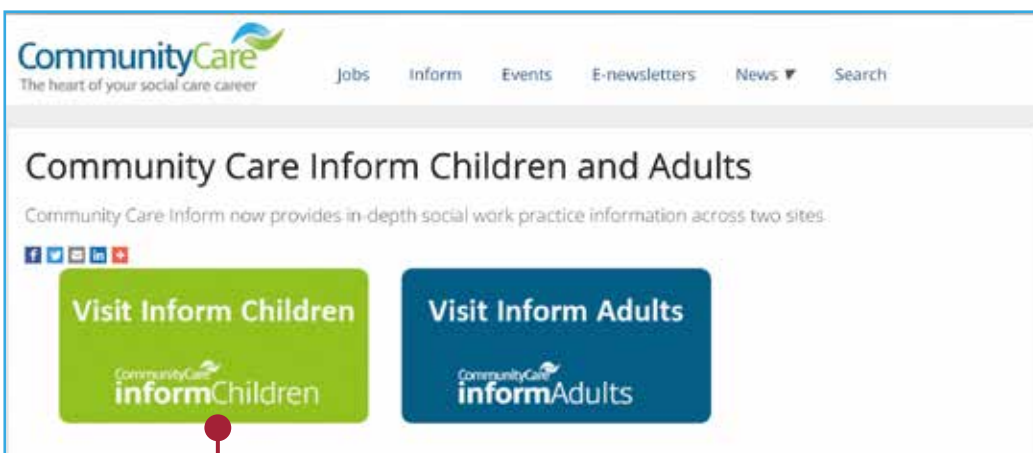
CommunityCare
The heart of your social care career

Jobs Inform Events E-newsletters News ▼ Search

Community Care Inform Children and Adults

Community Care Inform now provides in-depth social work practice information across two sites

Visit Inform Children

CommunityCare
informChildren

Visit Inform Adults

CommunityCare
informAdults